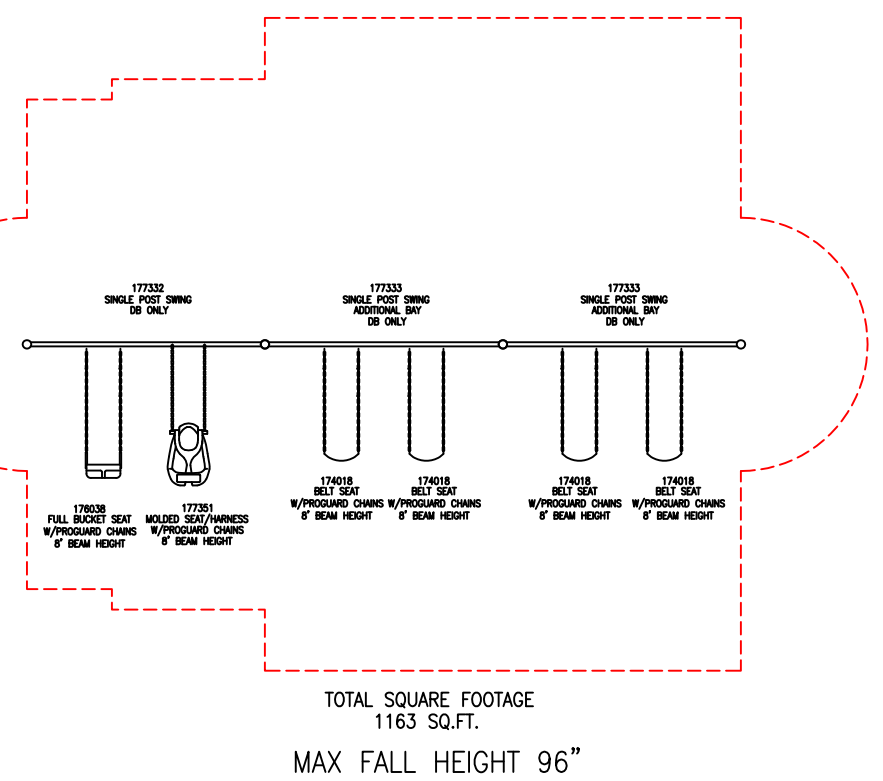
177332
SINGLE POST SWING
DB ONLY

177333
SINGLE POST SWING
ADDITIONAL BAY
DB ONLY

177333
SINGLE POST SWING
ADDITIONAL BAY
DB ONLY

176038
FULL BUCKET SEAT
W/PROGUARD CHAINS
8' BEAM HEIGHT

177351
MOLDED SEAT/HARNESS
W/PROGUARD CHAINS
8' BEAM HEIGHT

174018
BELT SEAT
W/PROGUARD CHAINS
8' BEAM HEIGHT

174018
BELT SEAT
W/PROGUARD CHAINS
8' BEAM HEIGHT

174018
BELT SEAT
W/PROGUARD CHAINS
8' BEAM HEIGHT

174018
BELT SEAT
W/PROGUARD CHAINS
8' BEAM HEIGHT

TOTAL SQUARE FOOTAGE
1163 SQ.FT.

MAX FALL HEIGHT 96"